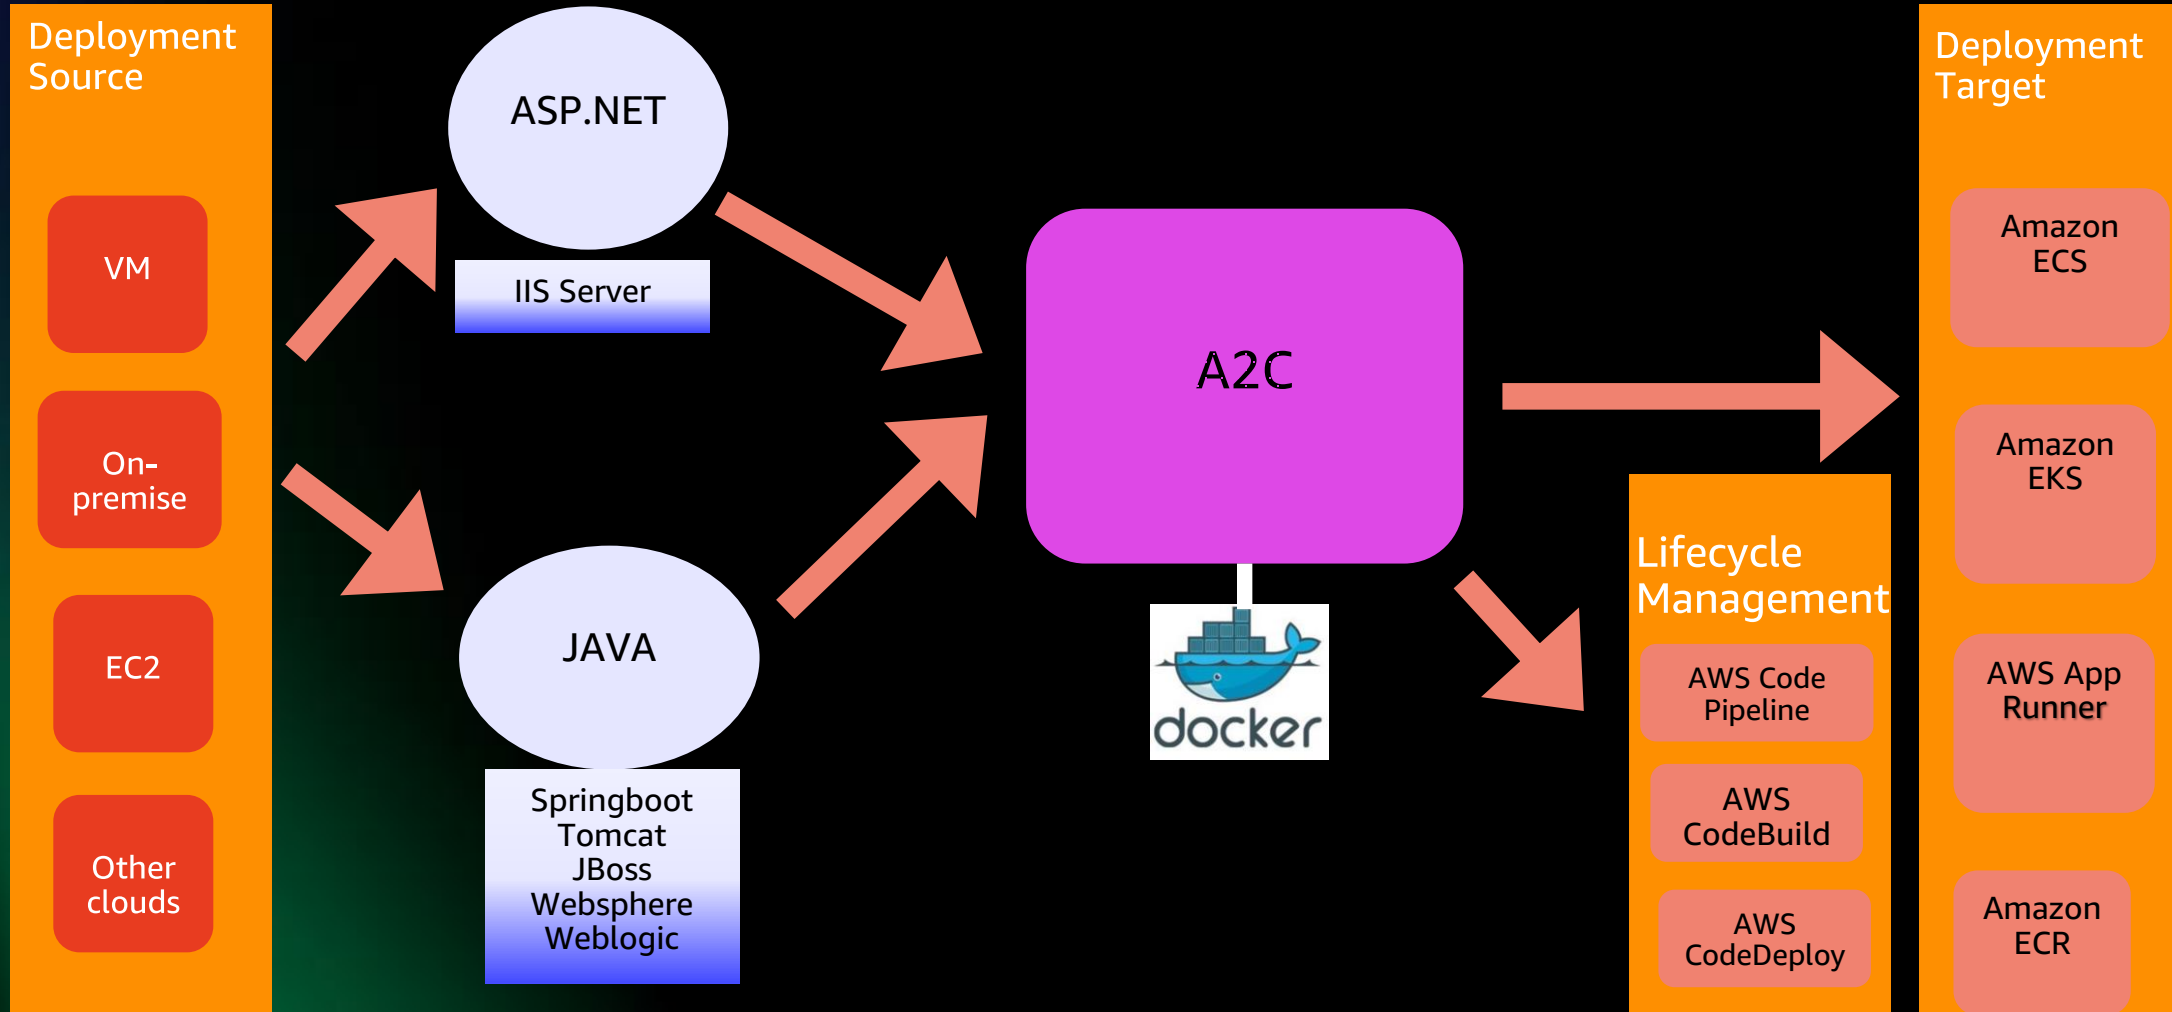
Deployment Source

VM

On-premise

EC2

Other clouds

ASP.NET

IIS Server

JAVA

Springboot
Tomcat
JBoss
Websphere
Weblogic

A2C

docker

Lifecycle Management

AWS Code Pipeline

AWS CodeBuild

AWS CodeDeploy

Deployment Target

Amazon ECS

Amazon EKS

AWS App Runner

Amazon ECR